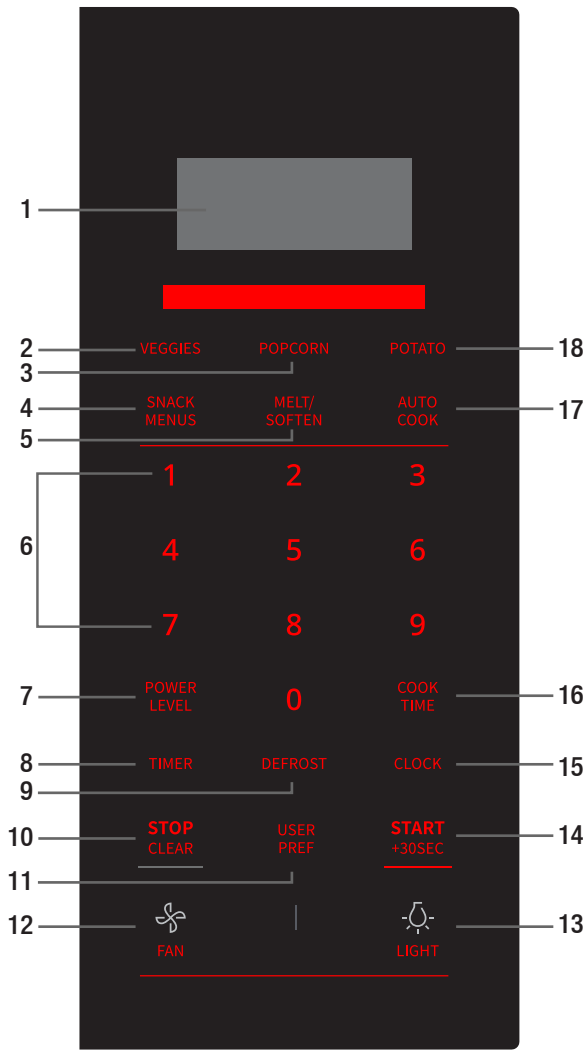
1
2 VEGGIES
POPCORN
POTATO 18
3
4 SNACK MENUS
MELT/ SOFTEN
AUTO COOK 17
5
1 2 3
6
4 5 6
7 8 9
7 POWER LEVEL
0
COOK TIME 16
8 TIMER
DEFROST
CLOCK 15
9
10 STOP CLEAR
USER PREF
START +30SEC 14
11
12 FAN
LIGHT 13